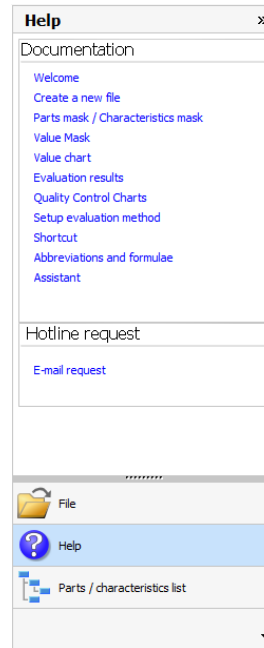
Help ×

Documentation

Welcome
Create a new file
Parts mask / Characteristics mask
Value Mask
Value chart
Evaluation results
Quality Control Charts
Setup evaluation method
Shortcut
Abbreviations and formulae
Assistant

Hotline request

E-mail request

File

Help

Parts / characteristics list